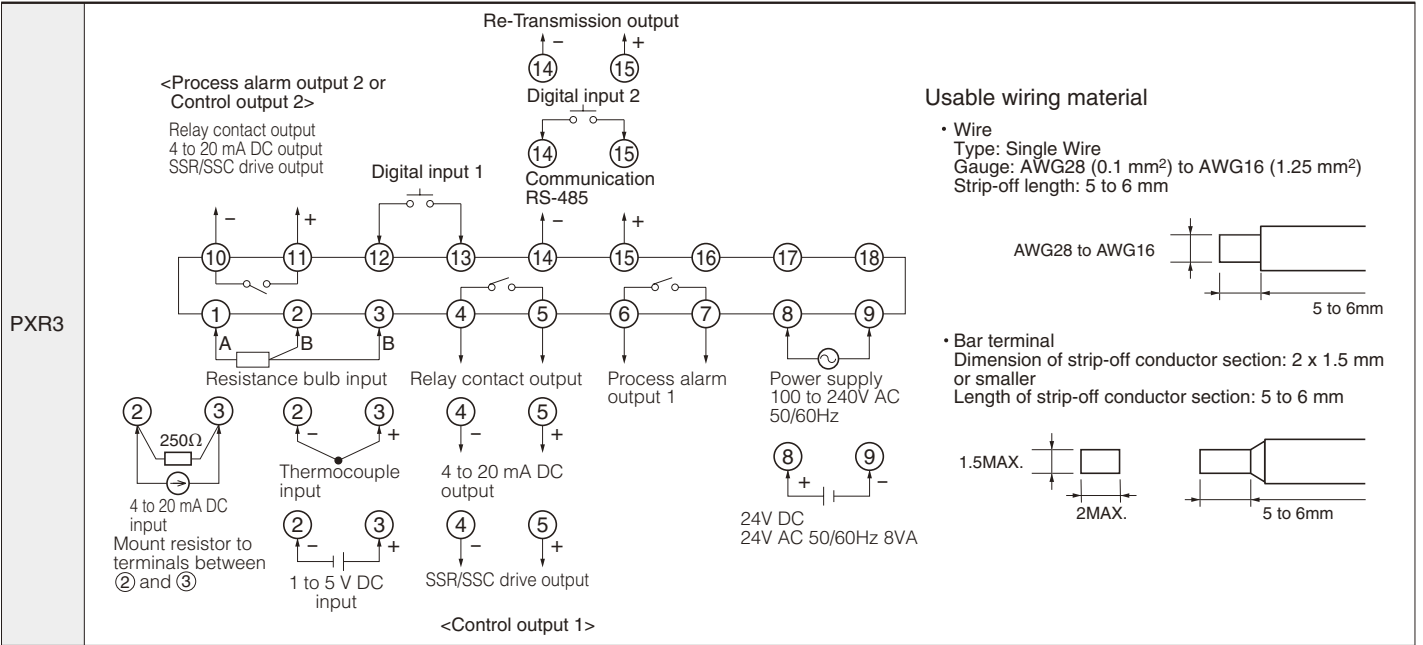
PXR3

Re-Transmission output
– +
14 15
Digital input 2
14 15
Communication RS-485

<Process alarm output 2 or Control output 2>
Relay contact output
4 to 20 mA DC output
SSR/SSC drive output

Digital input 1

– + – +
10 11 12 13 14 15 16 17 18
1 2 3 4 5 6 7 8 9
A B B

Resistance bulb input
Relay contact output
Process alarm output 1
Power supply 100 to 240V AC 50/60Hz

2 3
250Ω
4 to 20 mA DC input
Mount resistor to terminals between ② and ③

2 3
– +
Thermocouple input

2 3
– +
1 to 5 V DC input

4 5
– +
4 to 20 mA DC output

4 5
– +
SSR/SSC drive output

<Control output 1>

8 9
+ –
24V DC
24V AC 50/60Hz 8VA

Usable wiring material
・Wire
Type: Single Wire
Gauge: AWG28 (0.1 mm$^2$) to AWG16 (1.25 mm$^2$)
Strip-off length: 5 to 6 mm

AWG28 to AWG16
5 to 6mm

・Bar terminal
Dimension of strip-off conductor section: 2 x 1.5 mm or smaller
Length of strip-off conductor section: 5 to 6 mm

1.5MAX.
2MAX.
5 to 6mm